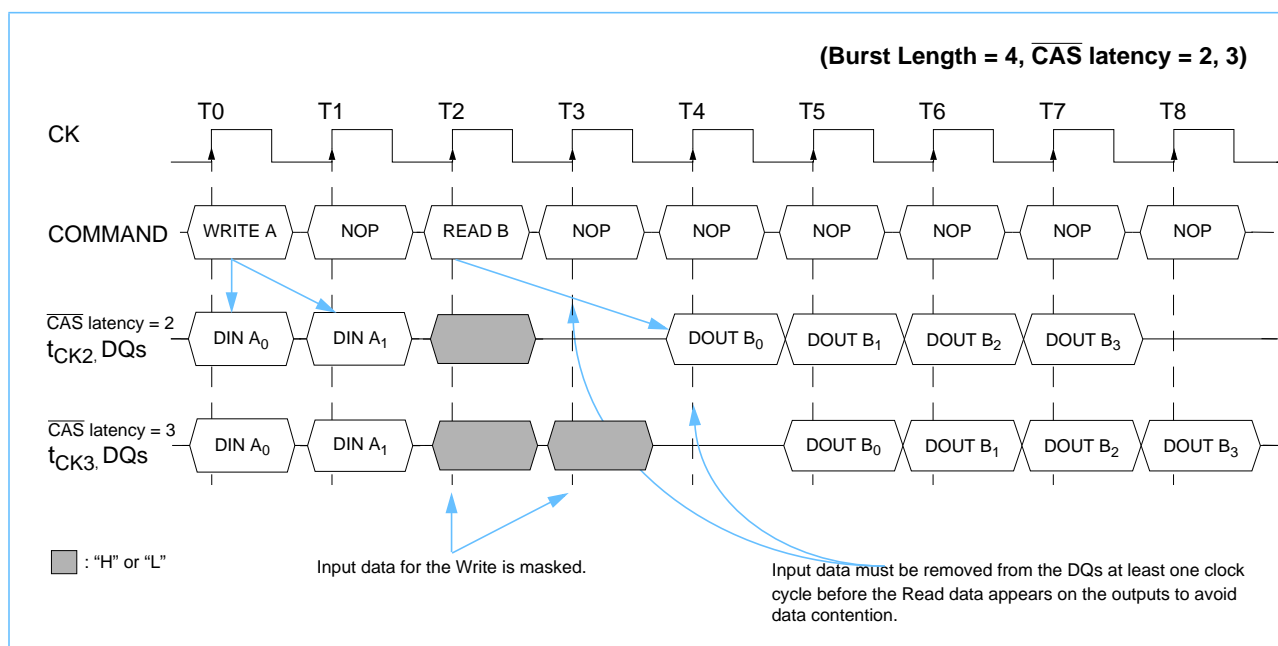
(Burst Length = 4, $\overline{\text{CAS}}$ latency = 2, 3)

T0 T1 T2 T3 T4 T5 T6 T7 T8

CK

COMMAND WRITE A NOP READ B NOP NOP NOP NOP NOP NOP

$\overline{\text{CAS}}$ latency = 2
$t_{CK2}$, DQs
DIN $A_0$ DIN $A_1$ DOUT $B_0$ DOUT $B_1$ DOUT $B_2$ DOUT $B_3$

$\overline{\text{CAS}}$ latency = 3
$t_{CK3}$, DQs
DIN $A_0$ DIN $A_1$ DOUT $B_0$ DOUT $B_1$ DOUT $B_2$ DOUT $B_3$

: "H" or "L"

Input data for the Write is masked.

Input data must be removed from the DQs at least one clock cycle before the Read data appears on the outputs to avoid data contention.